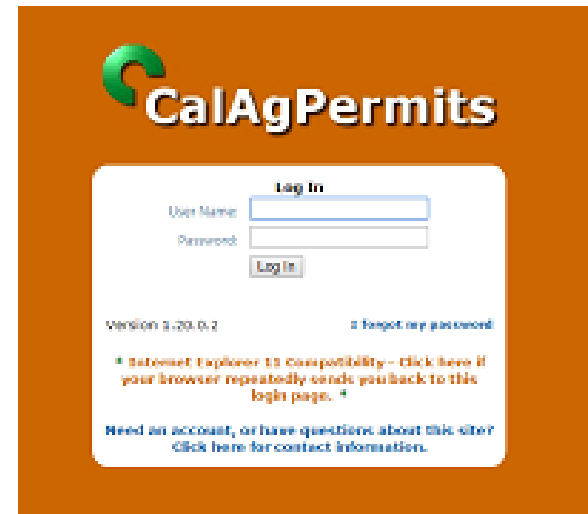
CalAgPermits

Log In

User Name:

Password:

Log In

Version 1.20.0.2

I forgot my password

* Internet Explorer 11 Compatibility - Click here if your browser repeatedly sends you back to this login page. *

Need an account, or have questions about this site? Click here for contact information.